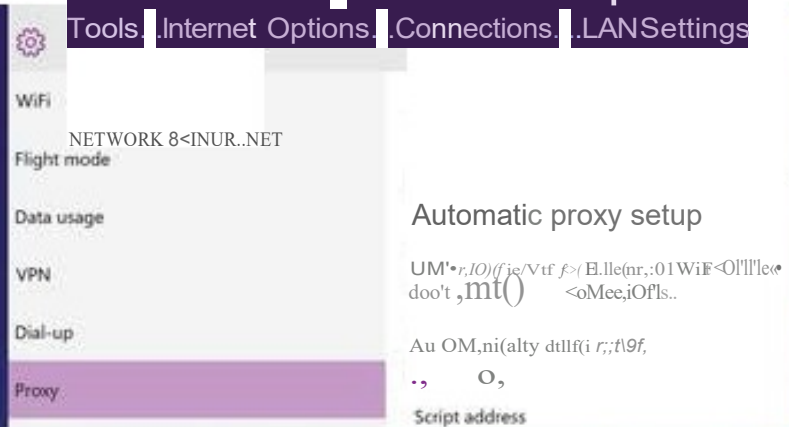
Tools. .Internet Options. .Connections. .LANSettings

WiFi

NETWORK 8<INUR..NET

Flight mode

Data usage

VPN

Dial-up

Proxy

Automatic proxy setup

UM'•r,IO)(f ie/Vtf f>( El.lle(nr,:01WiF<Ol'll'le«• doo't ,mt() <oMee,iOf'ls..

Au OM,ni(alty dtllf(i r;;t\9f,

., O,

Script address